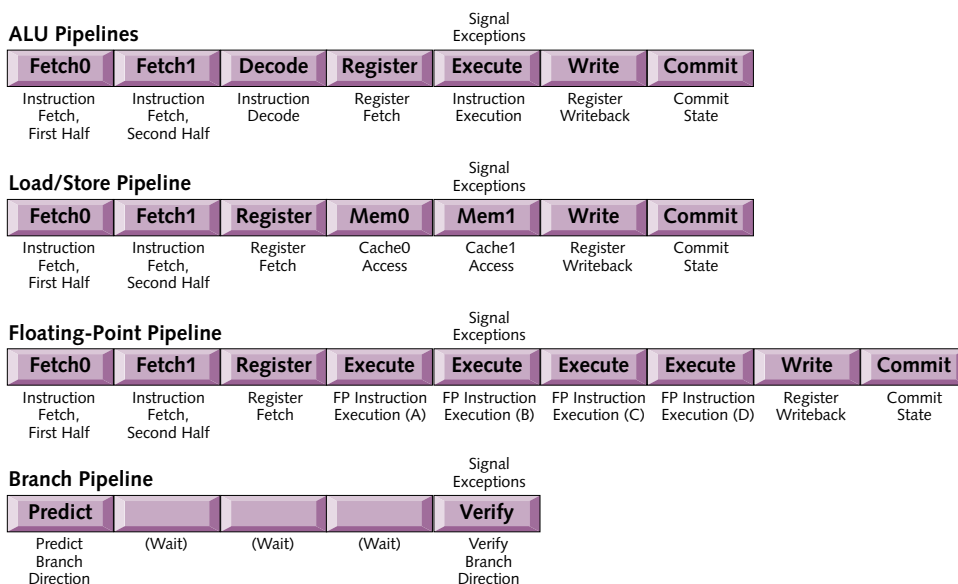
ALU Pipelines

Signal Exceptions

| Fetch0 | Fetch1 | Decode | Register | Execute | Write | Commit |
|---|---|---|---|---|---|---|
| Instruction Fetch, First Half | Instruction Fetch, Second Half | Instruction Decode | Register Fetch | Instruction Execution | Register Writeback | Commit State |

Load/Store Pipeline

Signal Exceptions

| Fetch0 | Fetch1 | Register | Mem0 | Mem1 | Write | Commit |
|---|---|---|---|---|---|---|
| Instruction Fetch, First Half | Instruction Fetch, Second Half | Register Fetch | Cache0 Access | Cache1 Access | Register Writeback | Commit State |

Floating-Point Pipeline

Signal Exceptions

| Fetch0 | Fetch1 | Register | Execute | Execute | Execute | Execute | Write | Commit |
|---|---|---|---|---|---|---|---|---|
| Instruction Fetch, First Half | Instruction Fetch, Second Half | Register Fetch | FP Instruction Execution (A) | FP Instruction Execution (B) | FP Instruction Execution (C) | FP Instruction Execution (D) | Register Writeback | Commit State |

Branch Pipeline

Signal Exceptions

| Predict | | | | Verify |
|---|---|---|---|---|
| Predict Branch Direction | (Wait) | (Wait) | (Wait) | Verify Branch Direction |